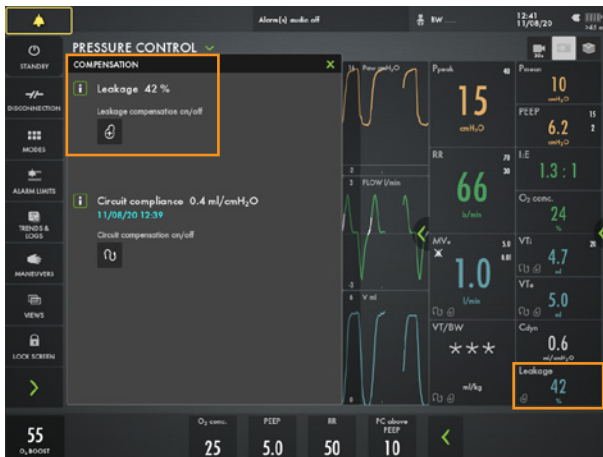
Alarm(s) audio off

BW ....

12:41
11/08/20

STANDBY

DISCONNECTION

MODES

ALARM LIMITS

TRENDS & LOGS

MANEUVERS

VIEWS

LOCK SCREEN

PRESSURE CONTROL

COMPENSATION

Leakage 42 %

Leakage compensation on/off

Circuit compliance 0.4 ml/cmH₂O
11/08/20 12:39

Circuit compensation on/off

Paw cmH₂O

FLOW l/min

V ml

Ppeak
40
15
cmH₂O

RR
70
30
66
b/min

MVₑ
5.0
1.0
l/min

VT/BW
* * *
ml/kg

Pmean
10
cmH₂O

PEEP
15
6.2
2
cmH₂O

I:E
1.3 : 1

O₂ conc.
24
%

VTᵢ
4.7
ml

VTₑ
5.0
ml

Cdyn
0.6
ml/cmH₂O

Leakage
42
%

55
O₂ BOOST

O₂ conc.
25

PEEP
5.0

RR
50

PC above PEEP
10